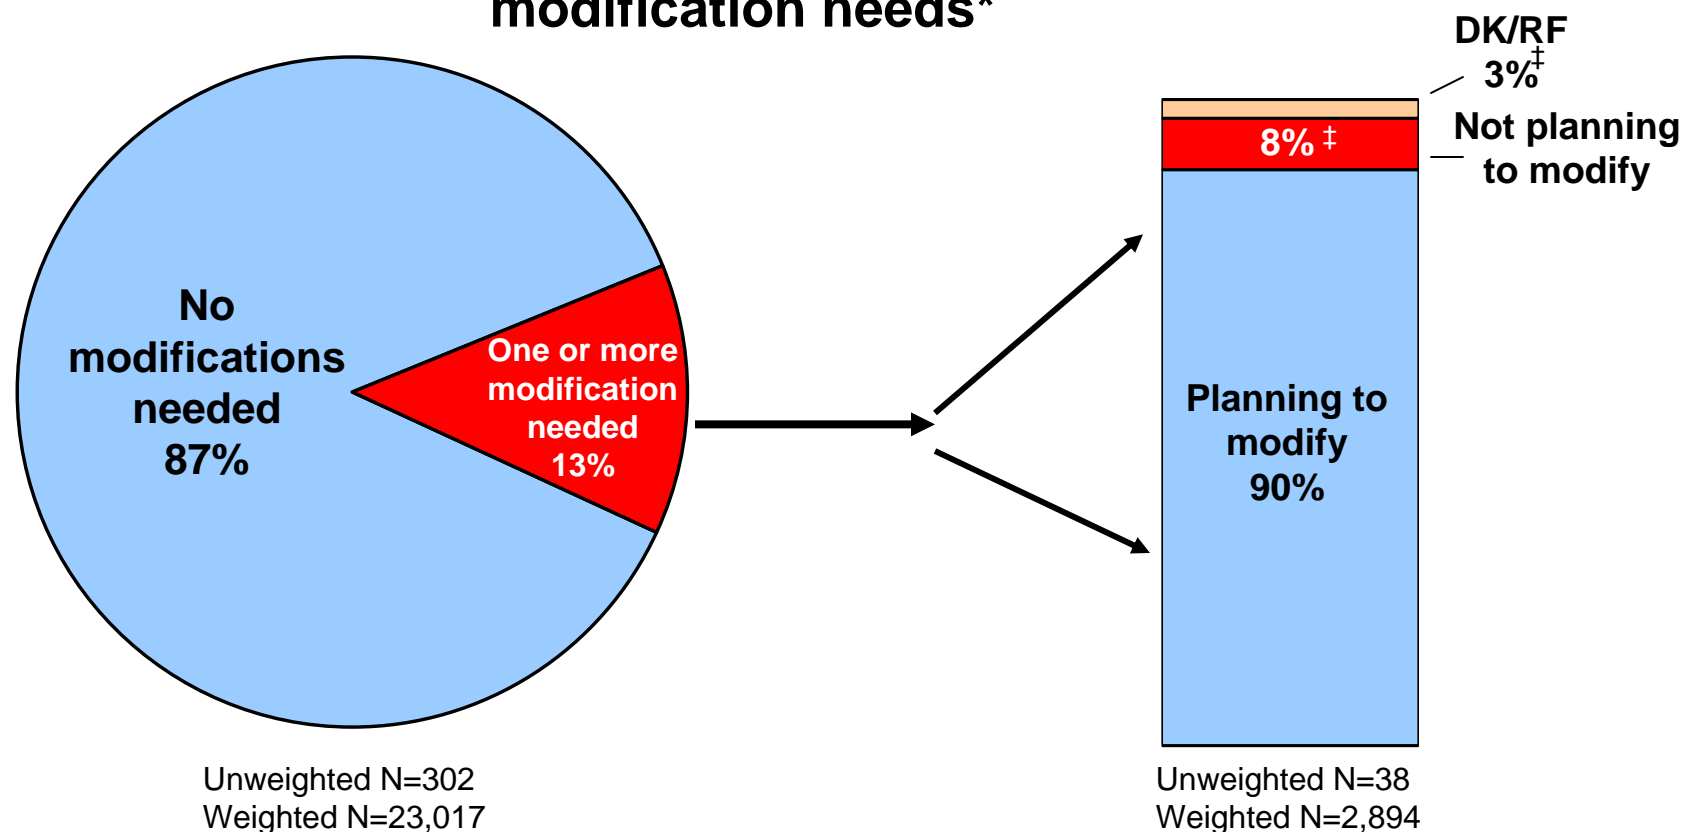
modification needs*

No modifications needed 87%

One or more modification needed 13%

Unweighted N=302
Weighted N=23,017

DK/RF 3%‡

8% ‡

Not planning to modify

Planning to modify 90%

Unweighted N=38
Weighted N=2,894